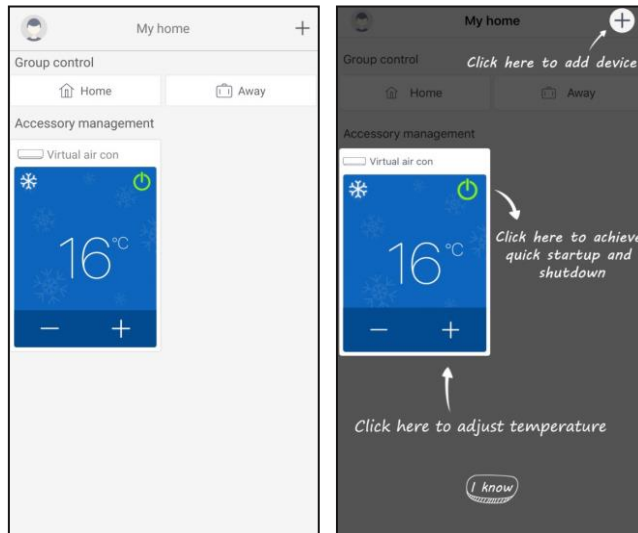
My home
+
Group control
Home
Away
Accessory management
Virtual air con
16°C
—
+

My home
Click here to add device
Group control
Home
Away
Accessory management
Virtual air con
16°C
—
+
Click here to achieve quick startup and shutdown
Click here to adjust temperature
I know